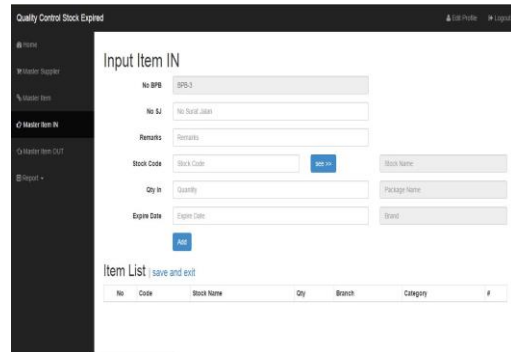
Quality Control Stock Expired

Edit Profile Logout

Home

Master Supplier

Master Item

Master Item IN

Master Item OUT

Report

Input Item IN

No BPB SPB-3

No SJ No Surat Jalan

Remarks Remarks

Stock Code Stock Code see >> Stock Name

Qty In Quantity Package Name

Expire Date Expire Date Brand

Add

Item List | save and exit

| No | Code | Stock Name | Qty | Branch | Category | # |
|---|---|---|---|---|---|---|